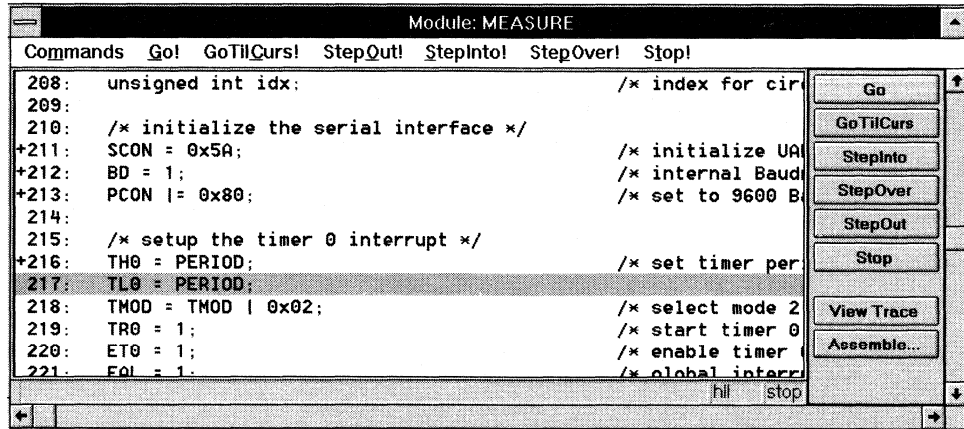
Module: MEASURE

Commands Go! GoTilCurs! StepOut! StepInto! StepOver! Stop!

208: unsigned int idx; /* index for cir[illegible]
209:
210: /* initialize the serial interface */
+211: SCON = 0x5A; /* initialize UA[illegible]
+212: BD = 1; /* internal Baud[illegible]
+213: PCON |= 0x80; /* set to 9600 B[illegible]
214:
215: /* setup the timer 0 interrupt */
+216: TH0 = PERIOD; /* set timer per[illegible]
217: TL0 = PERIOD;
218: TMOD = TMOD | 0x02; /* select mode 2
219: TR0 = 1; /* start timer 0
220: ET0 = 1; /* enable timer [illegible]
221: EAL = 1; /* global interr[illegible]

Go
GoTilCurs
StepInto
StepOver
StepOut
Stop
View Trace
Assemble...

hll stop